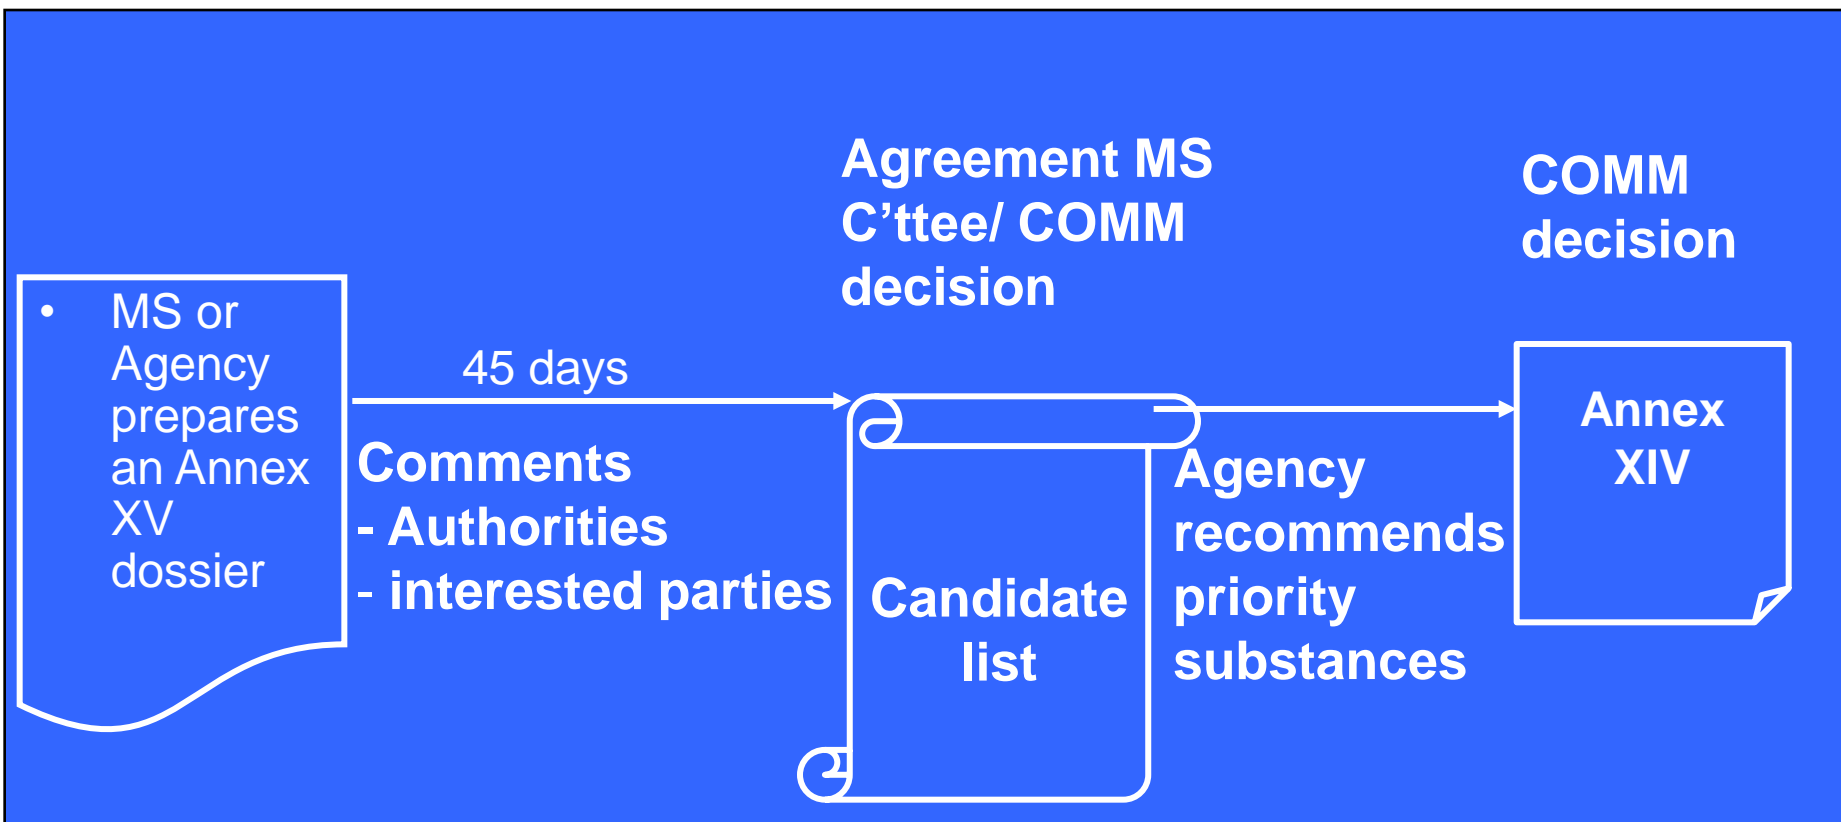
• MS or Agency prepares an Annex XV dossier

45 days

Comments
- Authorities
- interested parties

Agreement MS C'ttee/ COMM decision

Candidate list

Agency recommends priority substances

COMM decision

Annex XIV